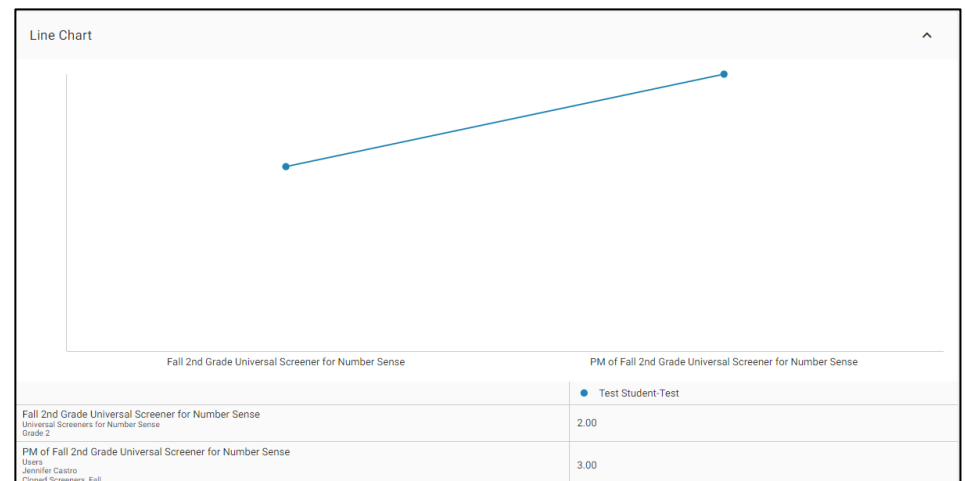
Line Chart

Fall 2nd Grade Universal Screener for Number Sense

PM of Fall 2nd Grade Universal Screener for Number Sense

| | Test Student-Test |
|---|---|
| Fall 2nd Grade Universal Screener for Number Sense<br>Universal Screeners for Number Sense<br>Grade 2 | 2.00 |
| PM of Fall 2nd Grade Universal Screener for Number Sense<br>Users<br>Jennifer Castro<br>Cloned Screeners, Fall | 3.00 |